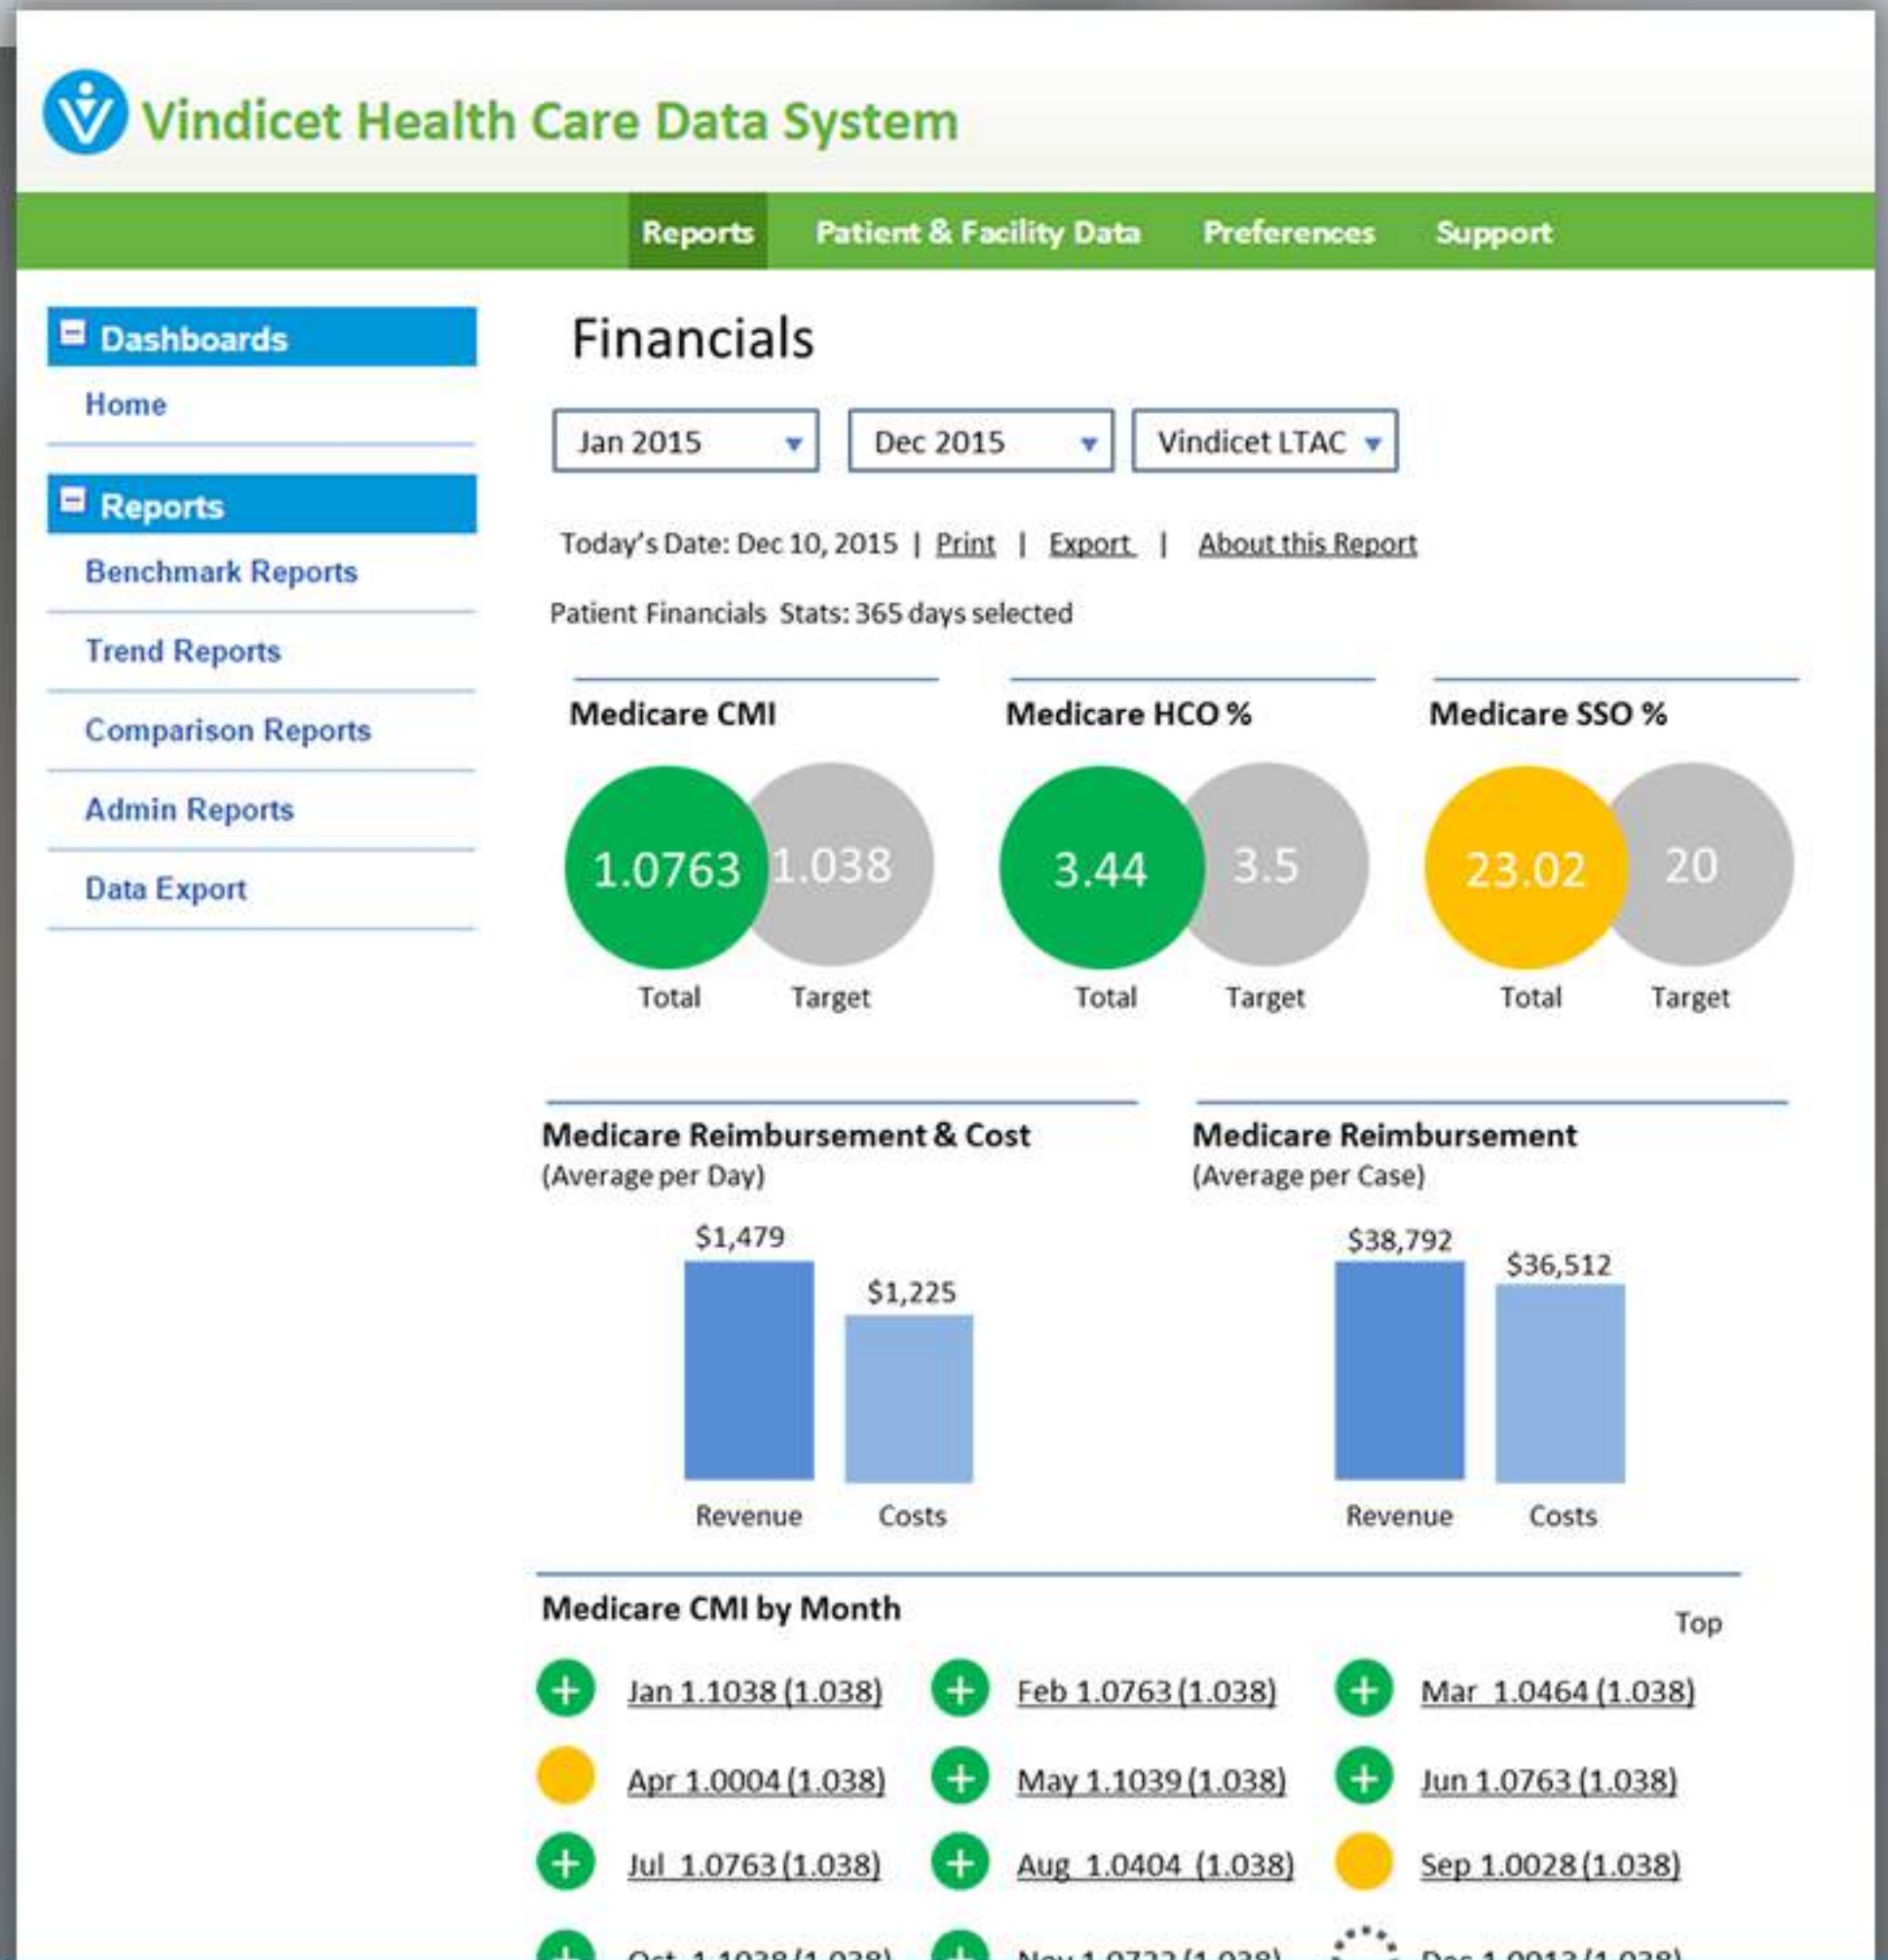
Vindicet Health Care Data System

Reports Patient & Facility Data Preferences Support

Dashboards
Home

Reports
Benchmark Reports
Trend Reports
Comparison Reports
Admin Reports
Data Export

Financials

Jan 2015 | Dec 2015 | Vindicet LTAC

Today's Date: Dec 10, 2015 | Print | Export | About this Report

Patient Financials Stats: 365 days selected

Medicare CMI
1.0763 1.038
Total Target

Medicare HCO %
3.44 3.5
Total Target

Medicare SSO %
23.02 20
Total Target

Medicare Reimbursement & Cost
(Average per Day)
$1,479 $1,225
Revenue Costs

Medicare Reimbursement
(Average per Case)
$38,792 $36,512
Revenue Costs

Medicare CMI by Month

Top

Jan 1.1038 (1.038)
Feb 1.0763 (1.038)
Mar 1.0464 (1.038)
Apr 1.0004 (1.038)
May 1.1039 (1.038)
Jun 1.0763 (1.038)
Jul 1.0763 (1.038)
Aug 1.0404 (1.038)
Sep 1.0028 (1.038)
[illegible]
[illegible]
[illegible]